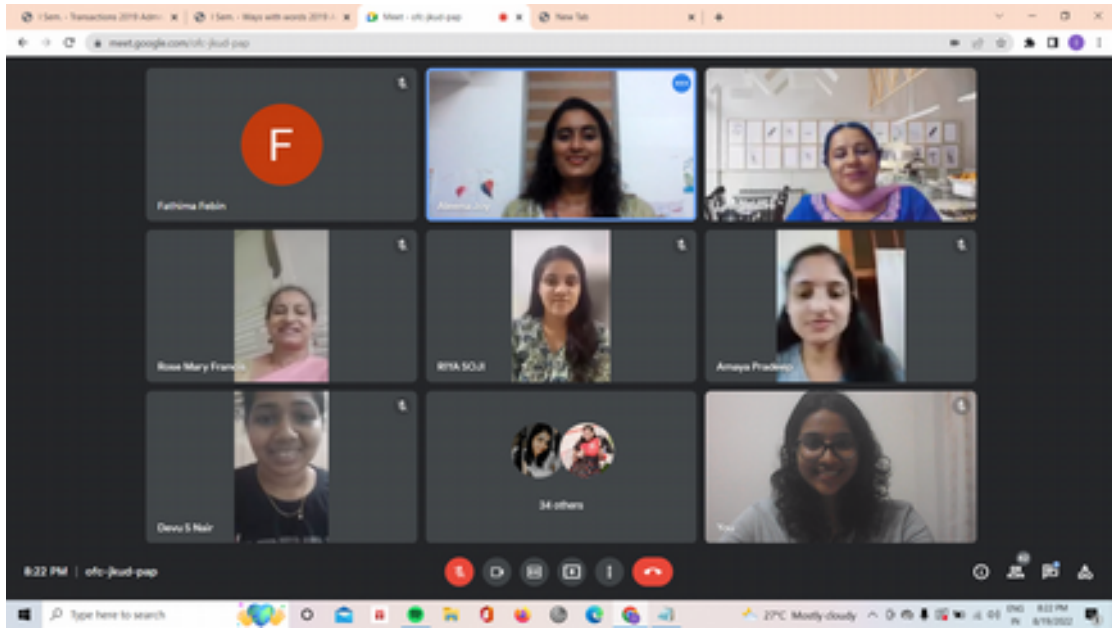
I Sem. - Transactions 2019 Adm ×
I Sem. - Ways with words 2019 ×
Meet - ofc-jkud-pap
New Tab ×
+

meet.google.com/ofc-jkud-pap

F
Fathima Febin
Aleena Jiny

Rose Mary Francis
RIYA SOJI
Amaya Pradeep

Devu S Nair
34 others
You

8:22 PM | ofc-jkud-pap

Type here to search
27°C Mostly cloudy
ENG IN
8:22 PM 8/19/2022